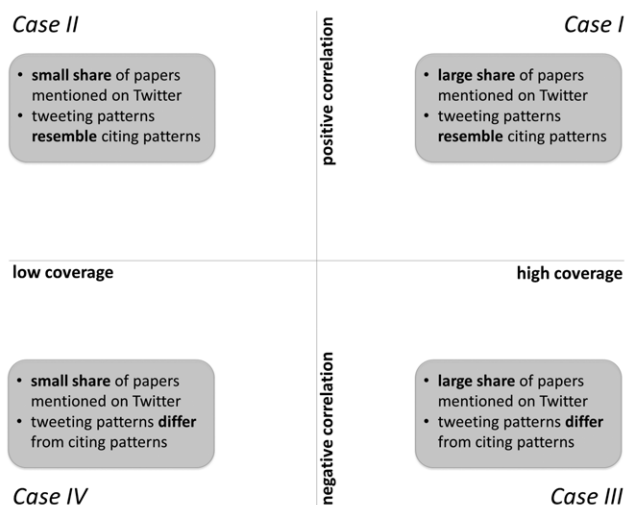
Case II

Case I

positive correlation

• small share of papers mentioned on Twitter
• tweeting patterns resemble citing patterns

• large share of papers mentioned on Twitter
• tweeting patterns resemble citing patterns

low coverage

high coverage

negative correlation

• small share of papers mentioned on Twitter
• tweeting patterns differ from citing patterns

• large share of papers mentioned on Twitter
• tweeting patterns differ from citing patterns

Case IV

Case III